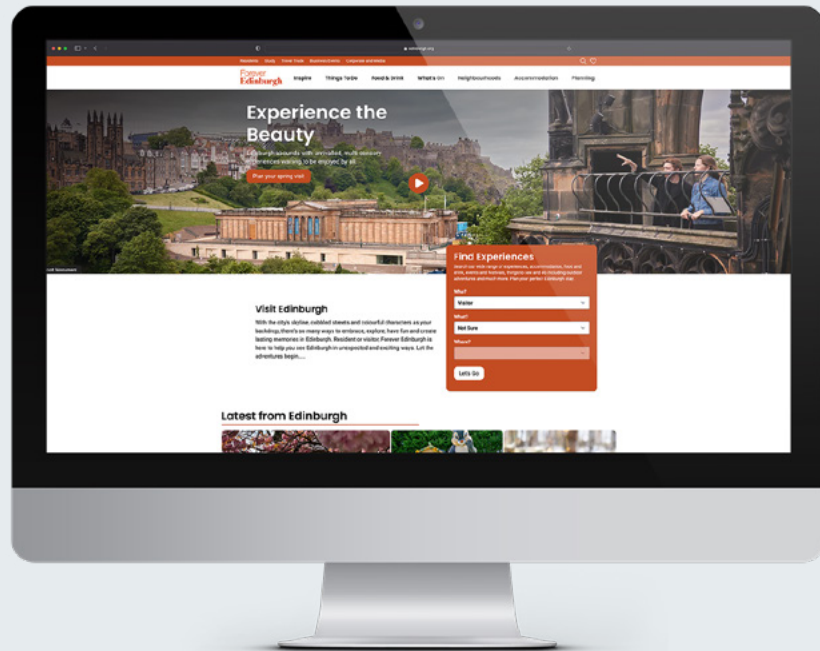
edinburgh.org

Residents Study Travel Trade Business Events Corporate and Media

Forever Edinburgh

Inspire Things To Do Food & Drink What's On Neighbourhoods Accommodation Planning

Experience the Beauty

Edinburgh abounds with unrivalled, multi-sensory experiences waiting to be enjoyed by all.

Plan your spring visit

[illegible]

Find Experiences

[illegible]

Who?

Visitor

What?

Not Sure

Where?

Lets Go

Visit Edinburgh

With the city's skyline, cobbled streets and colourful characters as your backdrop, there's so many ways to embrace, explore, have fun and create lasting memories in Edinburgh. Resident or visitor, Forever Edinburgh is here to help you see Edinburgh in unexpected and exciting ways. Let the adventures begin.....

Latest from Edinburgh